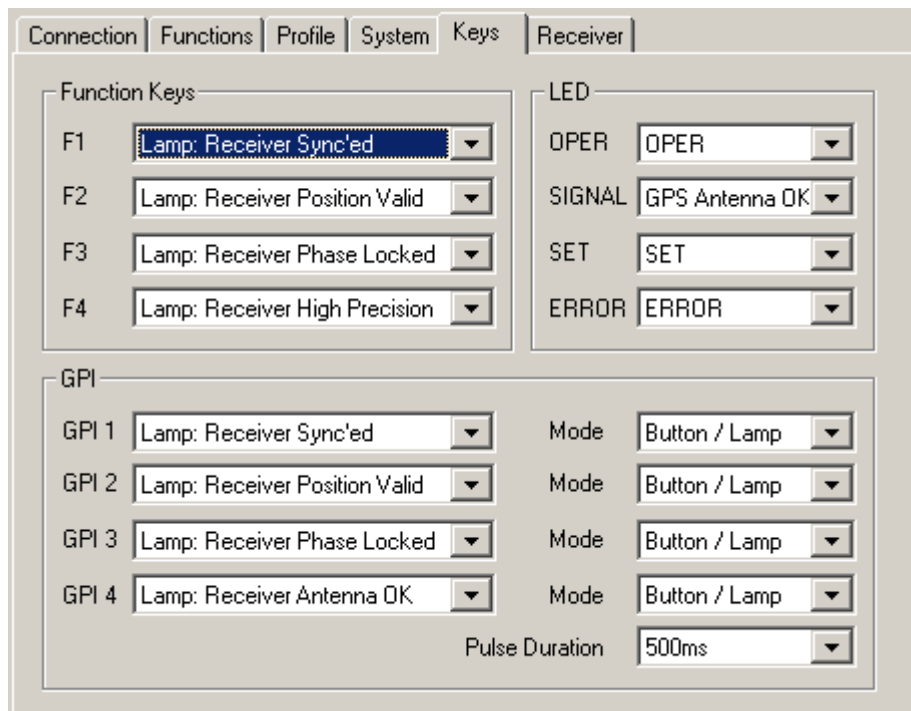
Connection | Functions | Profile | System | Keys | Receiver

Function Keys

F1 Lamp: Receiver Sync'ed

F2 Lamp: Receiver Position Valid

F3 Lamp: Receiver Phase Locked

F4 Lamp: Receiver High Precision

LED

OPER OPER

SIGNAL GPS Antenna OK

SET SET

ERROR ERROR

GPI

GPI 1 Lamp: Receiver Sync'ed Mode Button / Lamp

GPI 2 Lamp: Receiver Position Valid Mode Button / Lamp

GPI 3 Lamp: Receiver Phase Locked Mode Button / Lamp

GPI 4 Lamp: Receiver Antenna OK Mode Button / Lamp

Pulse Duration 500ms